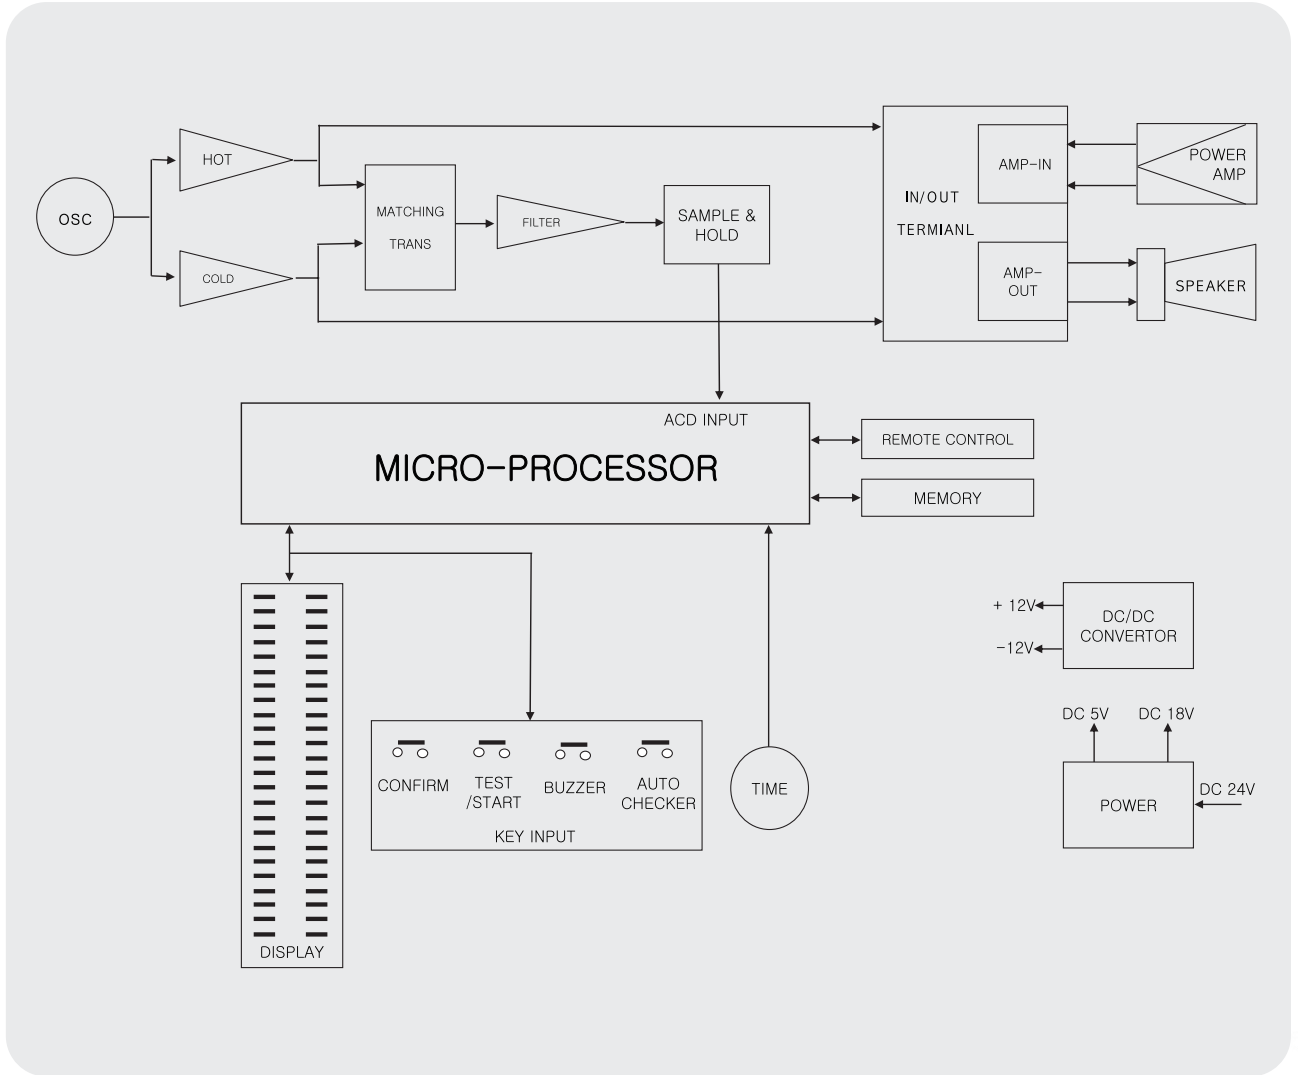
OSC

HOT

COLD

MATCHING TRANS

FILTER

SAMPLE & HOLD

IN/OUT TERMIANL

AMP-IN

AMP-OUT

POWER AMP

SPEAKER

ACD INPUT

MICRO-PROCESSOR

REMOTE CONTROL

MEMORY

+ 12V

-12V

DC/DC CONVERTOR

DC 5V

DC 18V

POWER

DC 24V

CONFIRM

TEST /START

BUZZER

AUTO CHECKER

KEY INPUT

TIME

DISPLAY